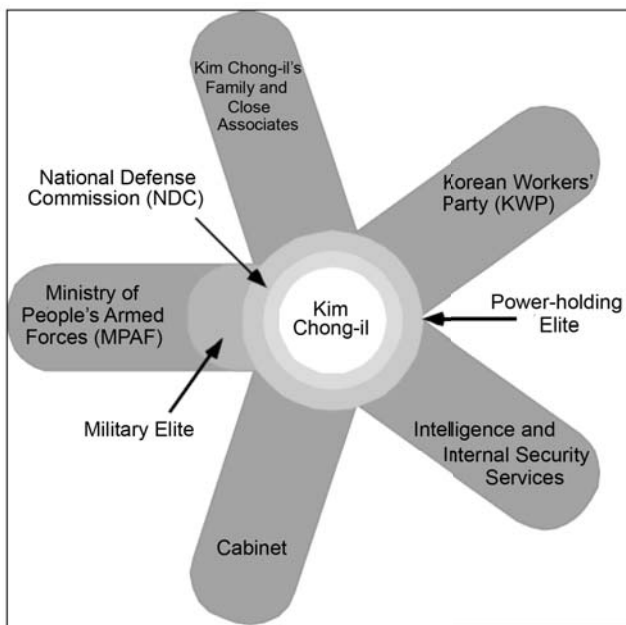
Kim Chong-il's Family and Close Associates

National Defense Commission (NDC)

Korean Workers' Party (KWP)

Ministry of People's Armed Forces (MPAF)

Kim Chong-il

Power-holding Elite

Military Elite

Intelligence and Internal Security Services

Cabinet